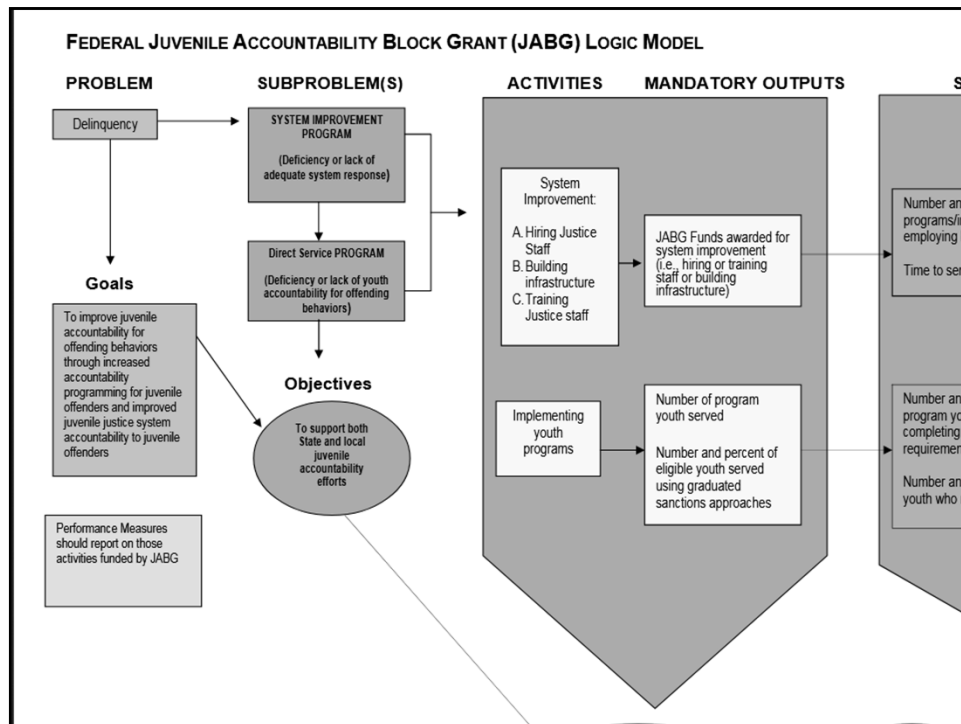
FEDERAL JUVENILE ACCOUNTABILITY BLOCK GRANT (JABG) LOGIC MODEL

PROBLEM

SUBPROBLEM(S)

ACTIVITIES

MANDATORY OUTPUTS

S

Delinquency

SYSTEM IMPROVEMENT PROGRAM

(Deficiency or lack of adequate system response)

Direct Service PROGRAM

(Deficiency or lack of youth accountability for offending behaviors)

Goals

To improve juvenile accountability for offending behaviors through increased accountability programming for juvenile offenders and improved juvenile justice system accountability to juvenile offenders

Objectives

To support both State and local juvenile accountability efforts

Performance Measures should report on those activities funded by JABG

System Improvement:

A. Hiring Justice Staff
B. Building infrastructure
C. Training Justice staff

JABG Funds awarded for system improvement (i.e., hiring or training staff or building infrastructure)

Implementing youth programs

Number of program youth served

Number and percent of eligible youth served using graduated sanctions approaches

Number an
programs/i
employing

Time to se

Number an
program yo
completing
requiremen

Number an
youth who